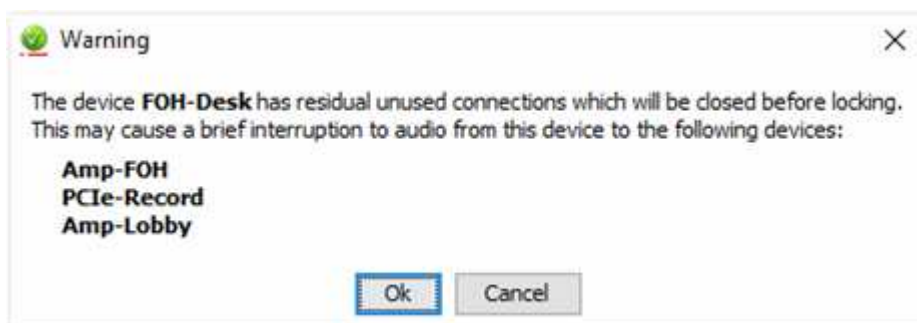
Warning

×

The device **FOH-Desk** has residual unused connections which will be closed before locking. This may cause a brief interruption to audio from this device to the following devices:

**Amp-FOH**
**PCIe-Record**
**Amp-Lobby**

Ok

Cancel